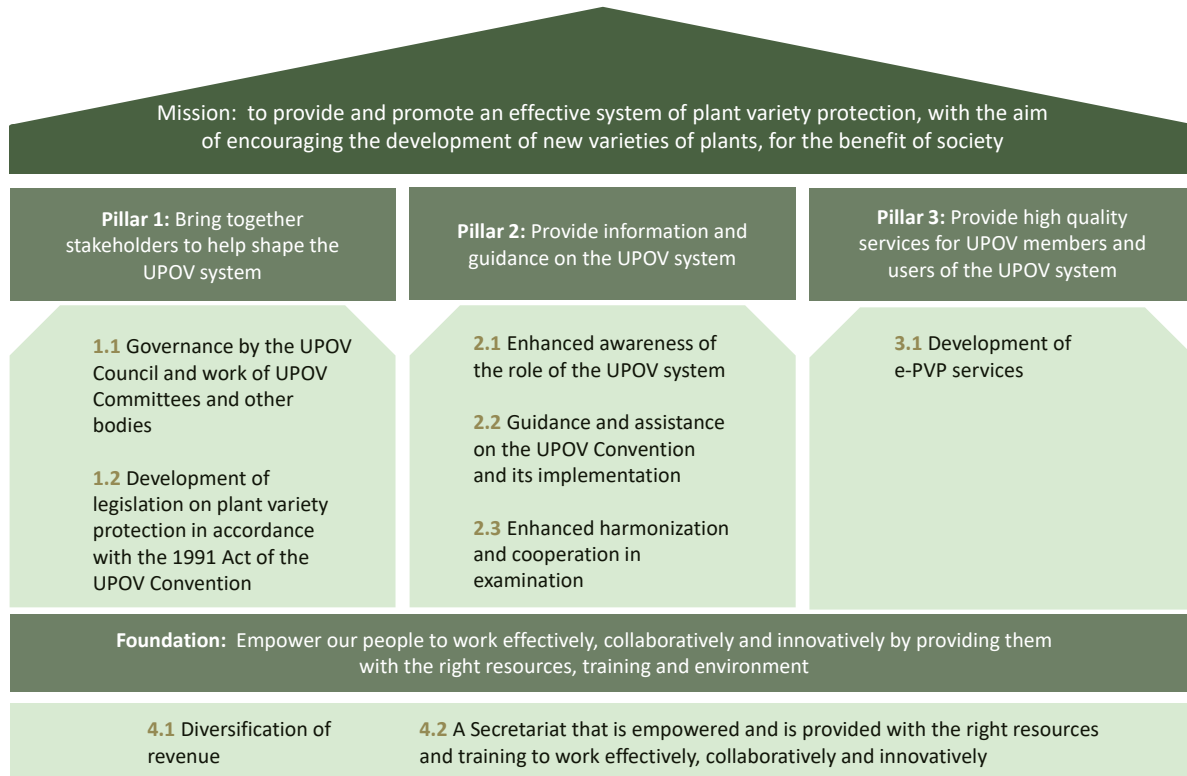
Mission: to provide and promote an effective system of plant variety protection, with the aim of encouraging the development of new varieties of plants, for the benefit of society

**Pillar 1:** Bring together stakeholders to help shape the UPOV system

1.1 Governance by the UPOV Council and work of UPOV Committees and other bodies

1.2 Development of legislation on plant variety protection in accordance with the 1991 Act of the UPOV Convention

**Pillar 2:** Provide information and guidance on the UPOV system

2.1 Enhanced awareness of the role of the UPOV system

2.2 Guidance and assistance on the UPOV Convention and its implementation

2.3 Enhanced harmonization and cooperation in examination

**Pillar 3:** Provide high quality services for UPOV members and users of the UPOV system

3.1 Development of e-PVP services

**Foundation:** Empower our people to work effectively, collaboratively and innovatively by providing them with the right resources, training and environment

4.1 Diversification of revenue

4.2 A Secretariat that is empowered and is provided with the right resources and training to work effectively, collaboratively and innovatively